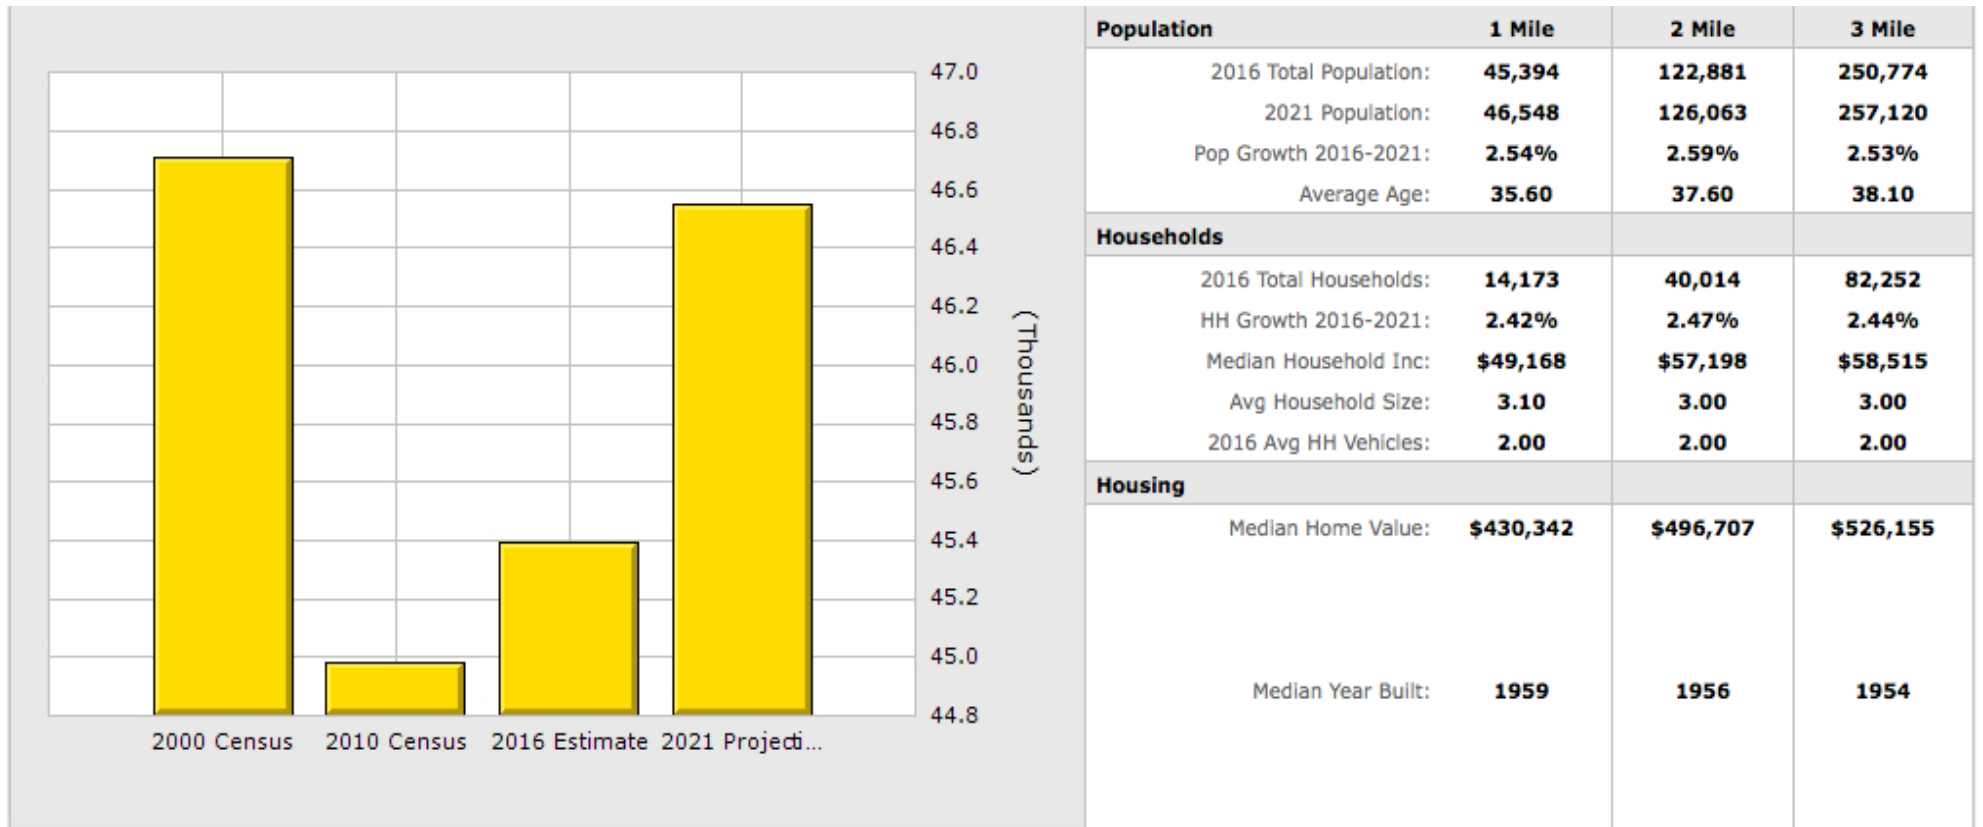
47.0
46.8
46.6
46.4
46.2
46.0
45.8
45.6
45.4
45.2
45.0
44.8

(Thousands)

2000 Census 2010 Census 2016 Estimate 2021 Projecti...

| Population | 1 Mile | 2 Mile | 3 Mile |
|---|---|---|---|
| 2016 Total Population: | 45,394 | 122,881 | 250,774 |
| 2021 Population: | 46,548 | 126,063 | 257,120 |
| Pop Growth 2016-2021: | 2.54% | 2.59% | 2.53% |
| Average Age: | 35.60 | 37.60 | 38.10 |
| **Households** | | | |
| 2016 Total Households: | 14,173 | 40,014 | 82,252 |
| HH Growth 2016-2021: | 2.42% | 2.47% | 2.44% |
| Median Household Inc: | $49,168 | $57,198 | $58,515 |
| Avg Household Size: | 3.10 | 3.00 | 3.00 |
| 2016 Avg HH Vehicles: | 2.00 | 2.00 | 2.00 |
| **Housing** | | | |
| Median Home Value: | $430,342 | $496,707 | $526,155 |
| Median Year Built: | 1959 | 1956 | 1954 |